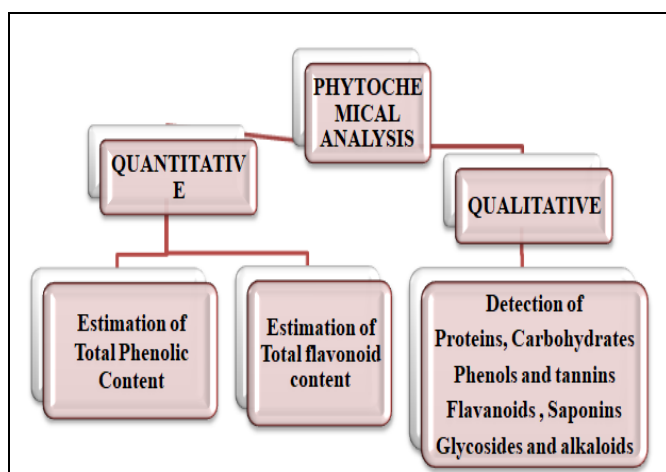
PHYTOCHE MICAL ANALYSIS

QUANTITATIV E

QUALITATIVE

Estimation of Total Phenolic Content

Estimation of Total flavonoid content

Detection of Proteins, Carbohydrates Phenols and tannins Flavanoids , Saponins Glycosides and alkaloids